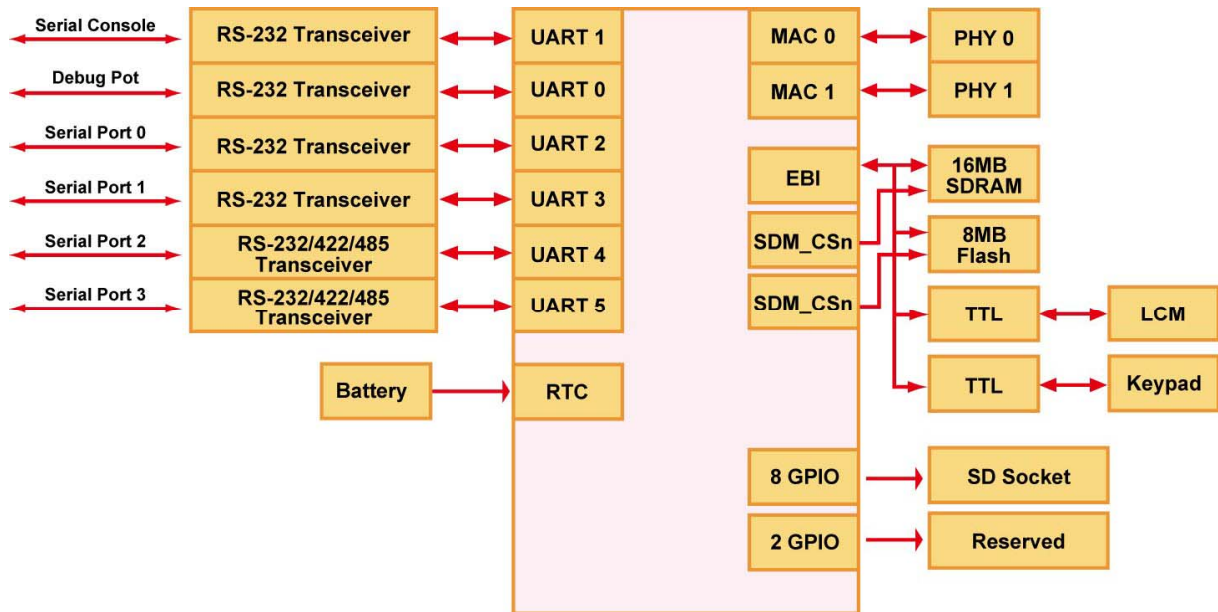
Serial Console
RS-232 Transceiver
UART 1
MAC 0
PHY 0
Debug Pot
RS-232 Transceiver
UART 0
MAC 1
PHY 1
Serial Port 0
RS-232 Transceiver
UART 2
Serial Port 1
RS-232 Transceiver
UART 3
EBI
16MB SDRAM
Serial Port 2
RS-232/422/485 Transceiver
UART 4
SDM_CSn
8MB Flash
Serial Port 3
RS-232/422/485 Transceiver
UART 5
SDM_CSn
TTL
LCM
Battery
RTC
TTL
Keypad
8 GPIO
SD Socket
2 GPIO
Reserved